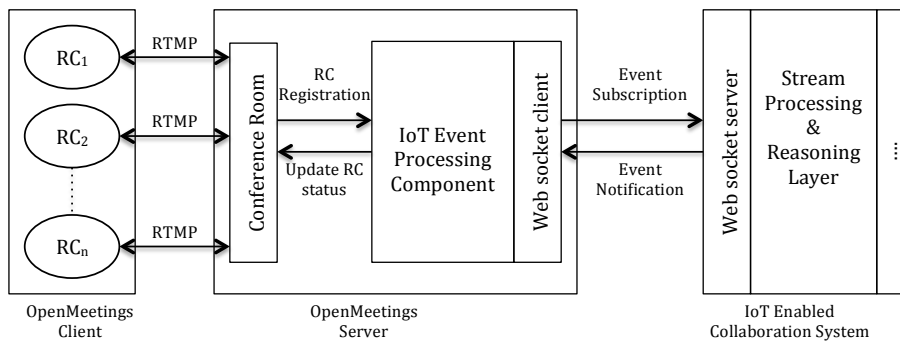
$RC_1$

$RC_2$

$RC_n$

RTMP

RTMP

RTMP

Conference Room

RC Registration

Update RC status

IoT Event Processing Component

Web socket client

Event Subscription

Event Notification

Web socket server

Stream Processing & Reasoning Layer

...

OpenMeetings Client

OpenMeetings Server

IoT Enabled Collaboration System